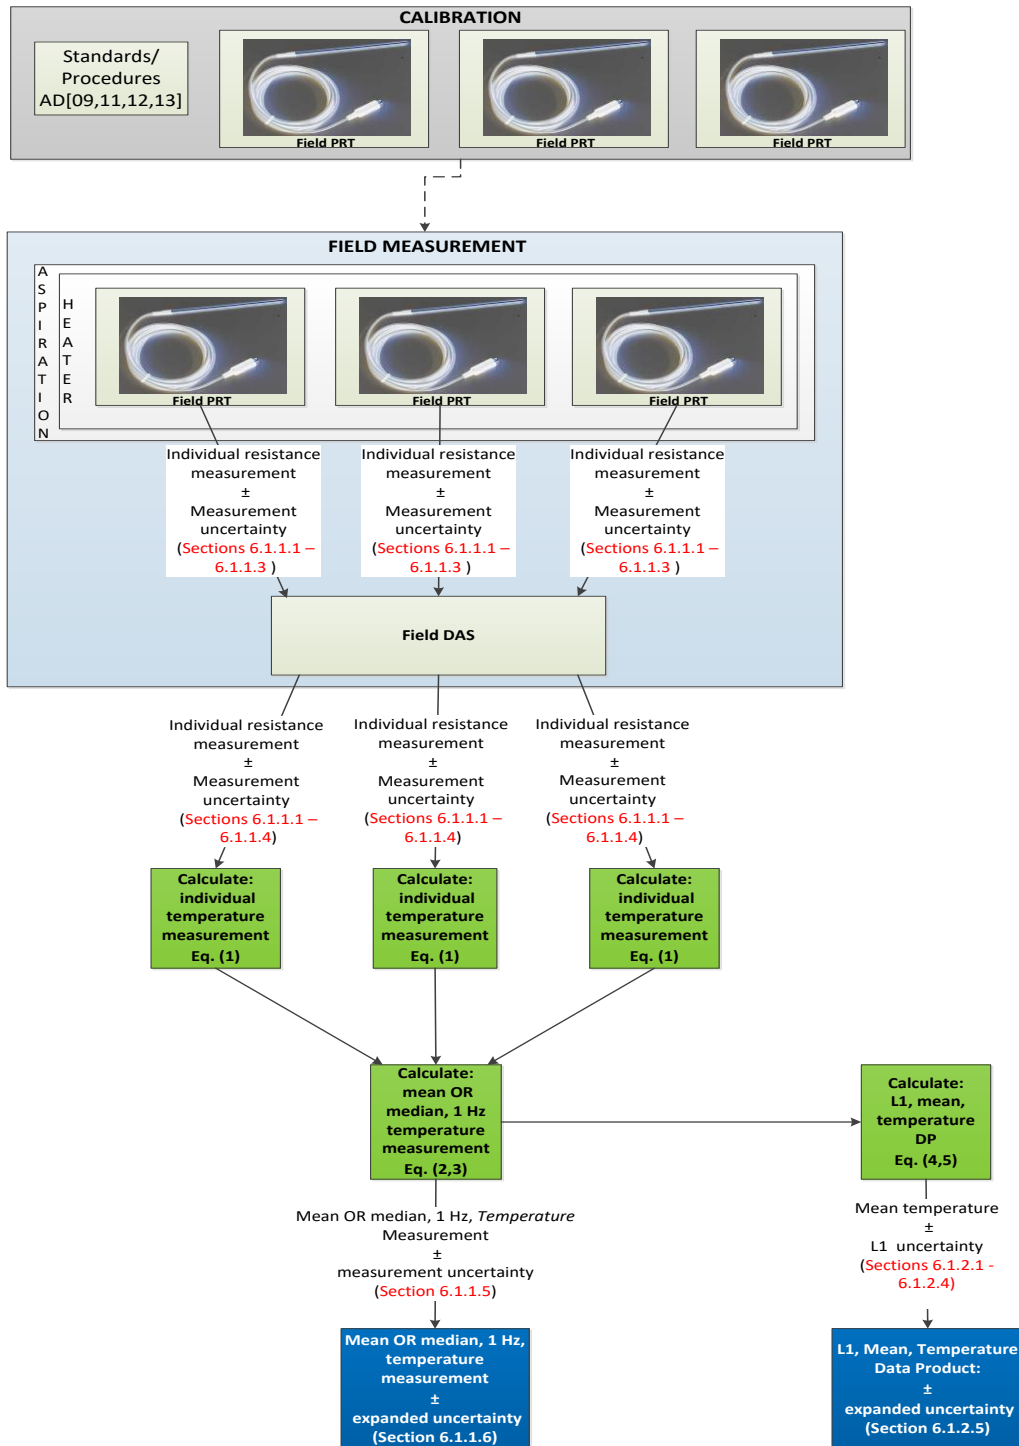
CALIBRATION

Standards/ Procedures AD[09,11,12,13]

Field PRT

Field PRT

Field PRT

FIELD MEASUREMENT

ASPIRATION

HEATER

Field PRT

Field PRT

Field PRT

Individual resistance measurement ± Measurement uncertainty (Sections 6.1.1.1 – 6.1.1.3 )

Individual resistance measurement ± Measurement uncertainty (Sections 6.1.1.1 – 6.1.1.3 )

Individual resistance measurement ± Measurement uncertainty (Sections 6.1.1.1 – 6.1.1.3 )

Field DAS

Individual resistance measurement ± Measurement uncertainty (Sections 6.1.1.1 – 6.1.1.4)

Individual resistance measurement ± Measurement uncertainty (Sections 6.1.1.1 – 6.1.1.4)

Individual resistance measurement ± Measurement uncertainty (Sections 6.1.1.1 – 6.1.1.4)

Calculate: individual temperature measurement Eq. (1)

Calculate: individual temperature measurement Eq. (1)

Calculate: individual temperature measurement Eq. (1)

Calculate: mean OR median, 1 Hz temperature measurement Eq. (2,3)

Calculate: L1, mean, temperature DP Eq. (4,5)

Mean OR median, 1 Hz, *Temperature* Measurement ± measurement uncertainty (Section 6.1.1.5)

Mean temperature ± L1 uncertainty (Sections 6.1.2.1 - 6.1.2.4)

Mean OR median, 1 Hz, temperature measurement ± expanded uncertainty (Section 6.1.1.6)

L1, Mean, Temperature Data Product: ± expanded uncertainty (Section 6.1.2.5)